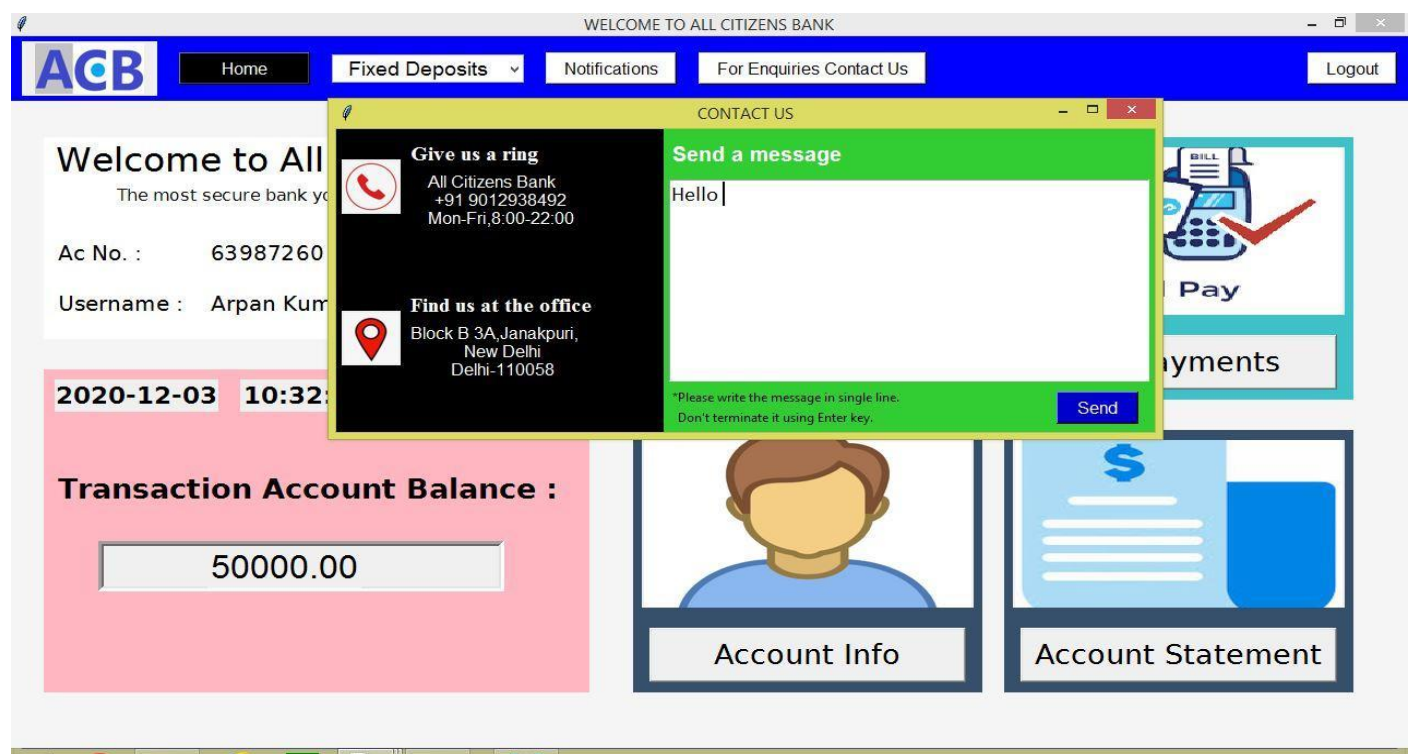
WELCOME TO ALL CITIZENS BANK

ACB

Home

Fixed Deposits

Notifications

For Enquiries Contact Us

Logout

CONTACT US

Give us a ring

All Citizens Bank
+91 9012938492
Mon-Fri,8:00-22:00

Find us at the office

Block B 3A,Janakpuri,
New Delhi
Delhi-110058

Send a message

Hello

*Please write the message in single line.
Don't terminate it using Enter key.

Send

Welcome to All

The most secure bank yo

Ac No. : 63987260

Username : Arpan Kum

2020-12-03 10:32:

Transaction Account Balance :

50000.00

BILL

Pay

yments

$

Account Info

Account Statement